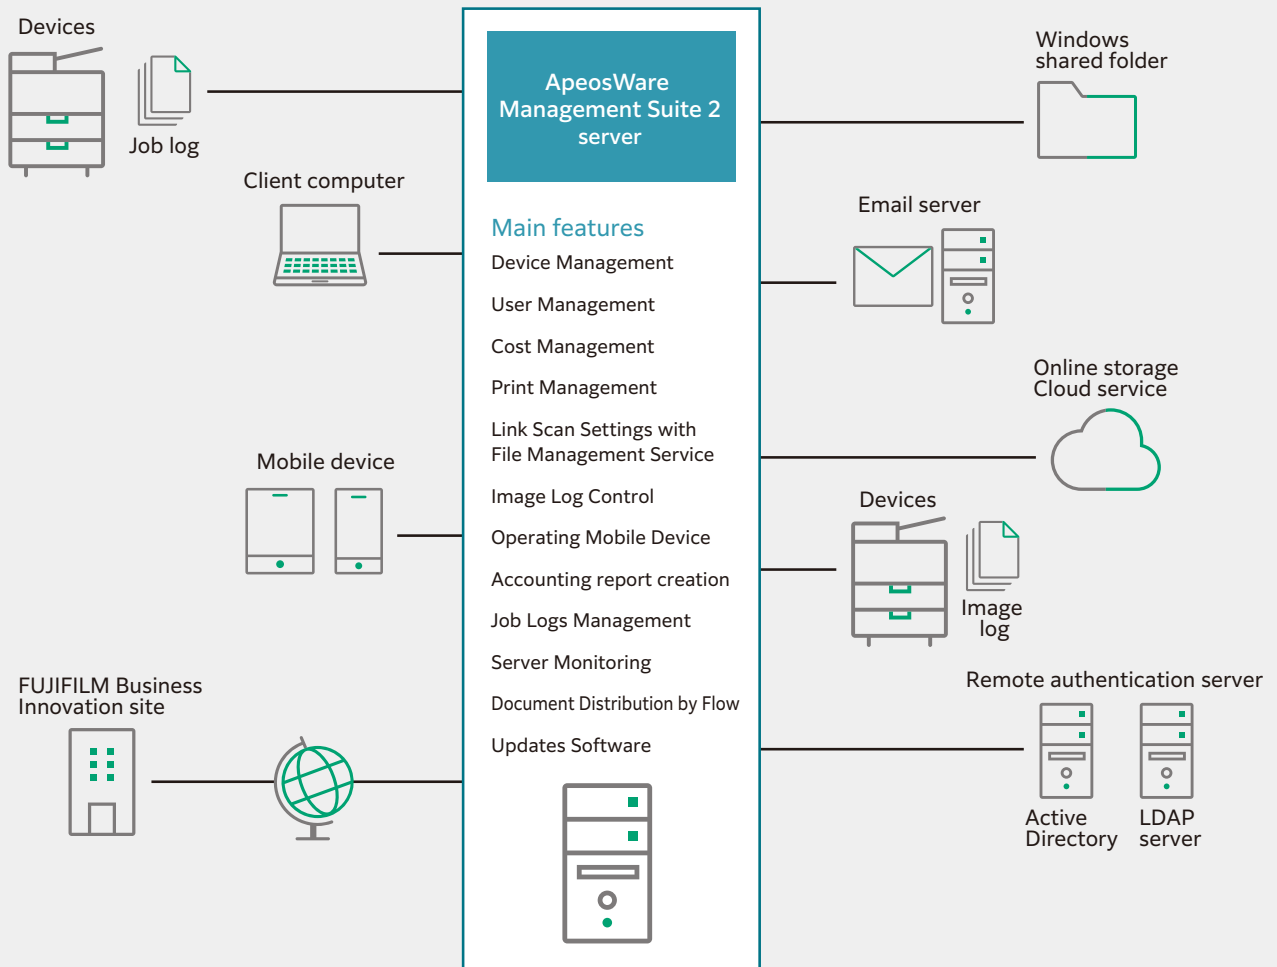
Devices

Job log

Client computer

Mobile device

FUJIFILM Business Innovation site

ApeosWare Management Suite 2 server

Main features
Device Management
User Management
Cost Management
Print Management
Link Scan Settings with File Management Service
Image Log Control
Operating Mobile Device
Accounting report creation
Job Logs Management
Server Monitoring
Document Distribution by Flow
Updates Software

Windows shared folder

Email server

Online storage Cloud service

Devices

Image log

Remote authentication server

Active Directory

LDAP server